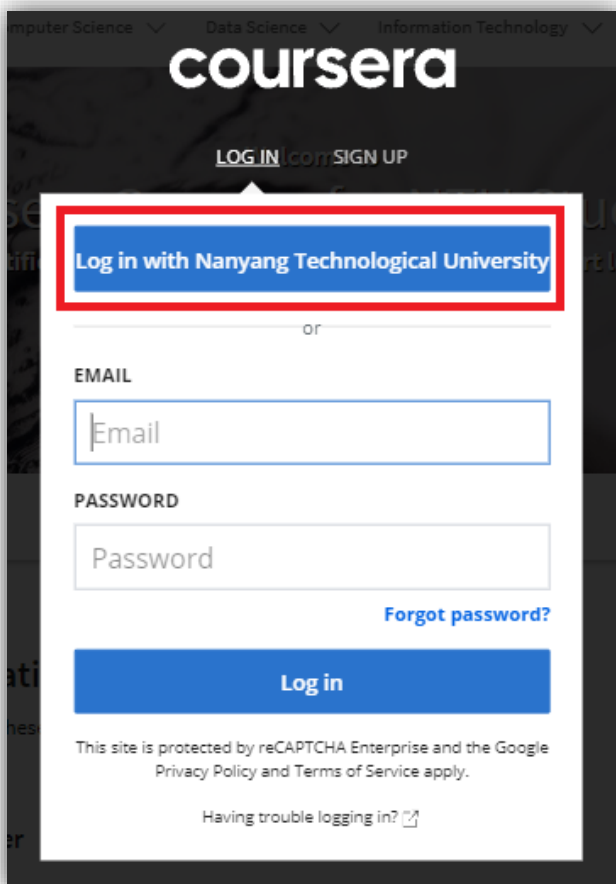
mputer Science Data Science Information Technology

coursera

LOG IN SIGN UP

Log in with Nanyang Technological University

or

EMAIL

Email

PASSWORD

Password

Forgot password?

Log in

This site is protected by reCAPTCHA Enterprise and the Google Privacy Policy and Terms of Service apply.

Having trouble logging in?